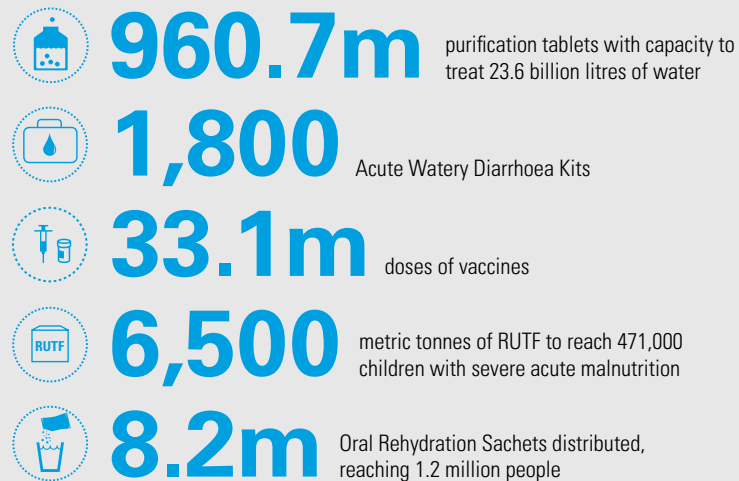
960.7m purification tablets with capacity to treat 23.6 billion litres of water

1,800 Acute Watery Diarrhoea Kits

33.1m doses of vaccines

RUTF

6,500 metric tonnes of RUTF to reach 471,000 children with severe acute malnutrition

8.2m Oral Rehydration Sachets distributed, reaching 1.2 million people